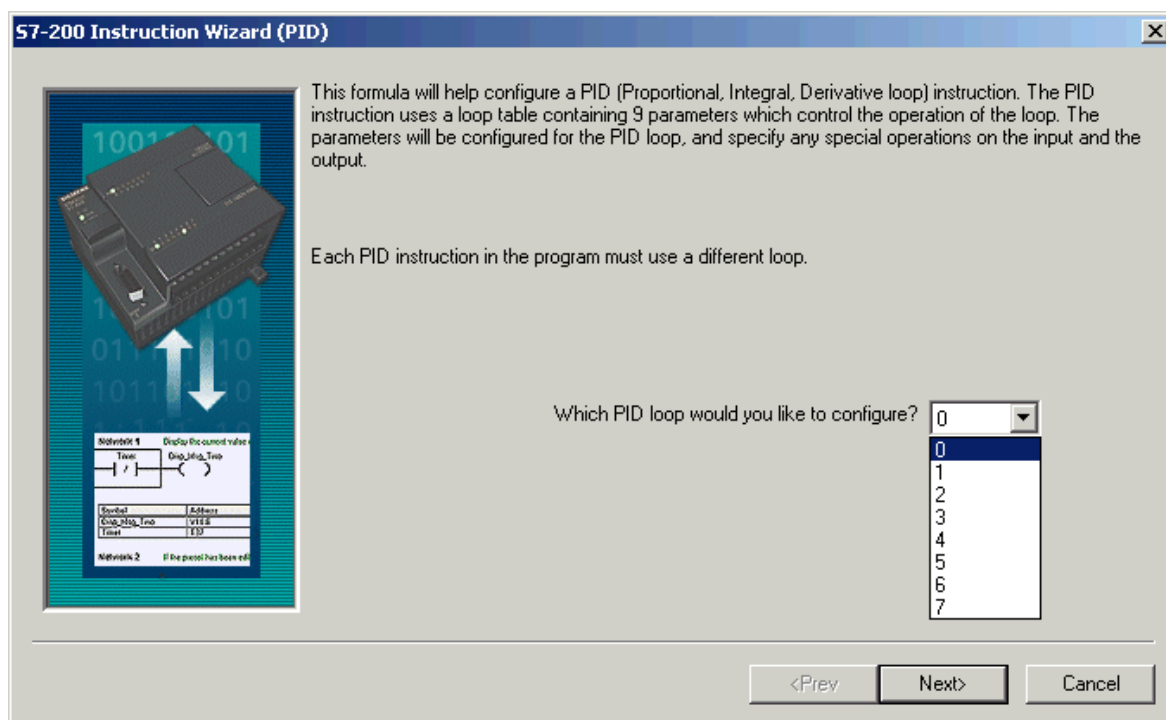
S7-200 Instruction Wizard (PID)

This formula will help configure a PID (Proportional, Integral, Derivative loop) instruction. The PID instruction uses a loop table containing 9 parameters which control the operation of the loop. The parameters will be configured for the PID loop, and specify any special operations on the input and the output.

Each PID instruction in the program must use a different loop.

Which PID loop would you like to configure? 0

0
1
2
3
4
5
6
7

<Prev Next> Cancel